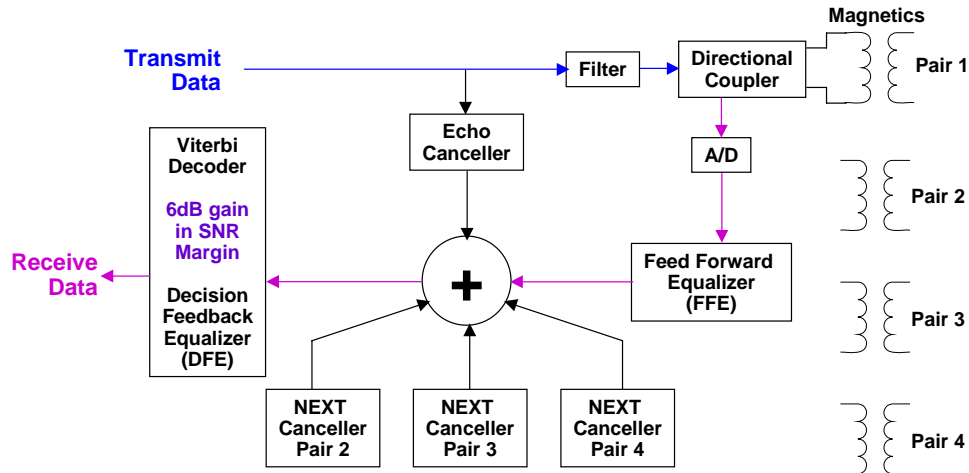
Magnetics

Transmit Data

Filter

Directional Coupler

Pair 1

Viterbi Decoder

6dB gain in SNR Margin

Decision Feedback Equalizer (DFE)

Echo Canceller

A/D

Pair 2

Receive Data

+

Feed Forward Equalizer (FFE)

Pair 3

NEXT Canceller Pair 2

NEXT Canceller Pair 3

NEXT Canceller Pair 4

Pair 4